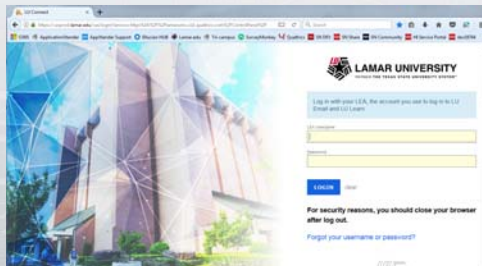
LU Connect

LAMAR UNIVERSITY
A MEMBER OF THE TEXAS STATE UNIVERSITY SYSTEM

Log in with your LEA, the account you use to log in to LU Email and LU Learn

LU Username

Password

LOGIN Clear

For security reasons, you should close your browser after log out.

Forgot your username or password?

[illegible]